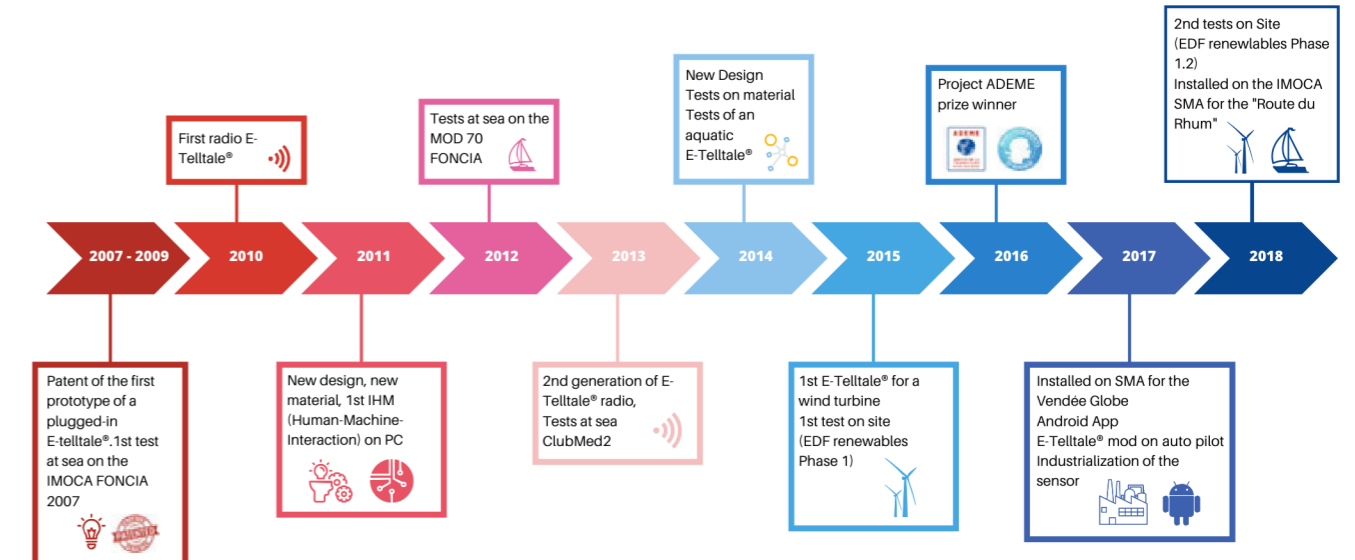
2nd tests on Site (EDF renewlables Phase 1.2)
Installed on the IMOCA SMA for the "Route du Rhum"

New Design
Tests on material
Tests of an aquatic E-Telltale®

Project ADEME prize winner

ADEME

Tests at sea on the MOD 70 FONCIA

First radio E-Telltale®

2007 - 2009

2010

2011

2012

2013

2014

2015

2016

2017

2018

Patent of the first prototype of a plugged-in E-telltale®.1st test at sea on the IMOCA FONCIA 2007

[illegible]

New design, new material, 1st IHM (Human-Machine-Interaction) on PC

2nd generation of E-Telltale® radio, Tests at sea ClubMed2

1st E-Telltale® for a wind turbine
1st test on site (EDF renewables Phase 1)

Installed on SMA for the Vendée Globe
Android App
E-Telltale® mod on auto pilot
Industrialization of the sensor